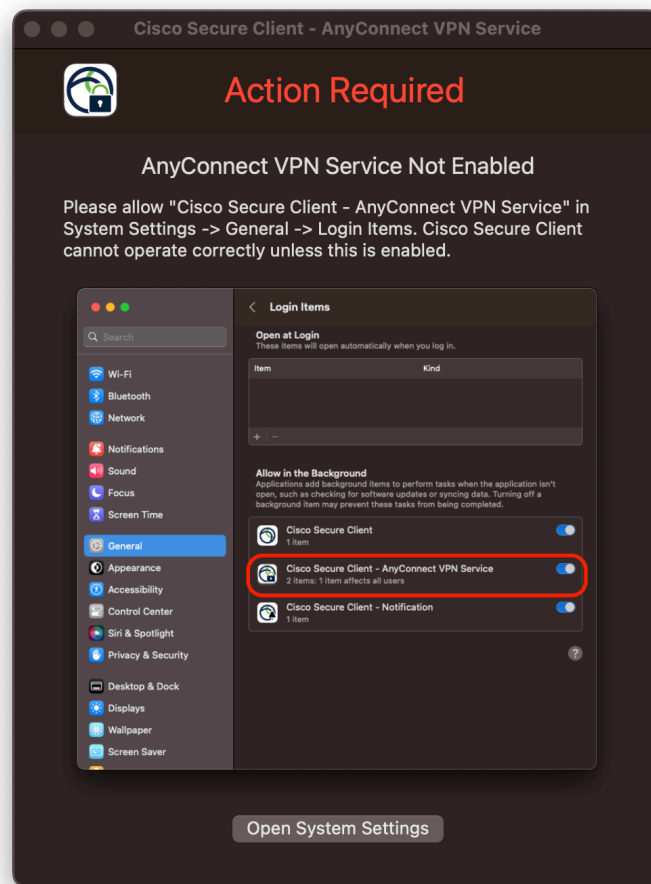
Cisco Secure Client - AnyConnect VPN Service

Action Required

AnyConnect VPN Service Not Enabled

Please allow "Cisco Secure Client - AnyConnect VPN Service" in System Settings -> General -> Login Items. Cisco Secure Client cannot operate correctly unless this is enabled.

Search

Wi-Fi
Bluetooth
Network

Notifications
Sound
Focus
Screen Time

General
Appearance
Accessibility
Control Center
Siri & Spotlight
Privacy & Security

Desktop & Dock
Displays
Wallpaper
Screen Saver

Login Items

Open at Login
These items will open automatically when you log in.

| Item | Kind |
|---|---|

+ −

Allow in the Background
Applications add background items to perform tasks when the application isn't open, such as checking for software updates or syncing data. Turning off a background item may prevent these tasks from being completed.

Cisco Secure Client
1 item

Cisco Secure Client - AnyConnect VPN Service
2 items: 1 item affects all users

Cisco Secure Client - Notification
1 item

?

Open System Settings